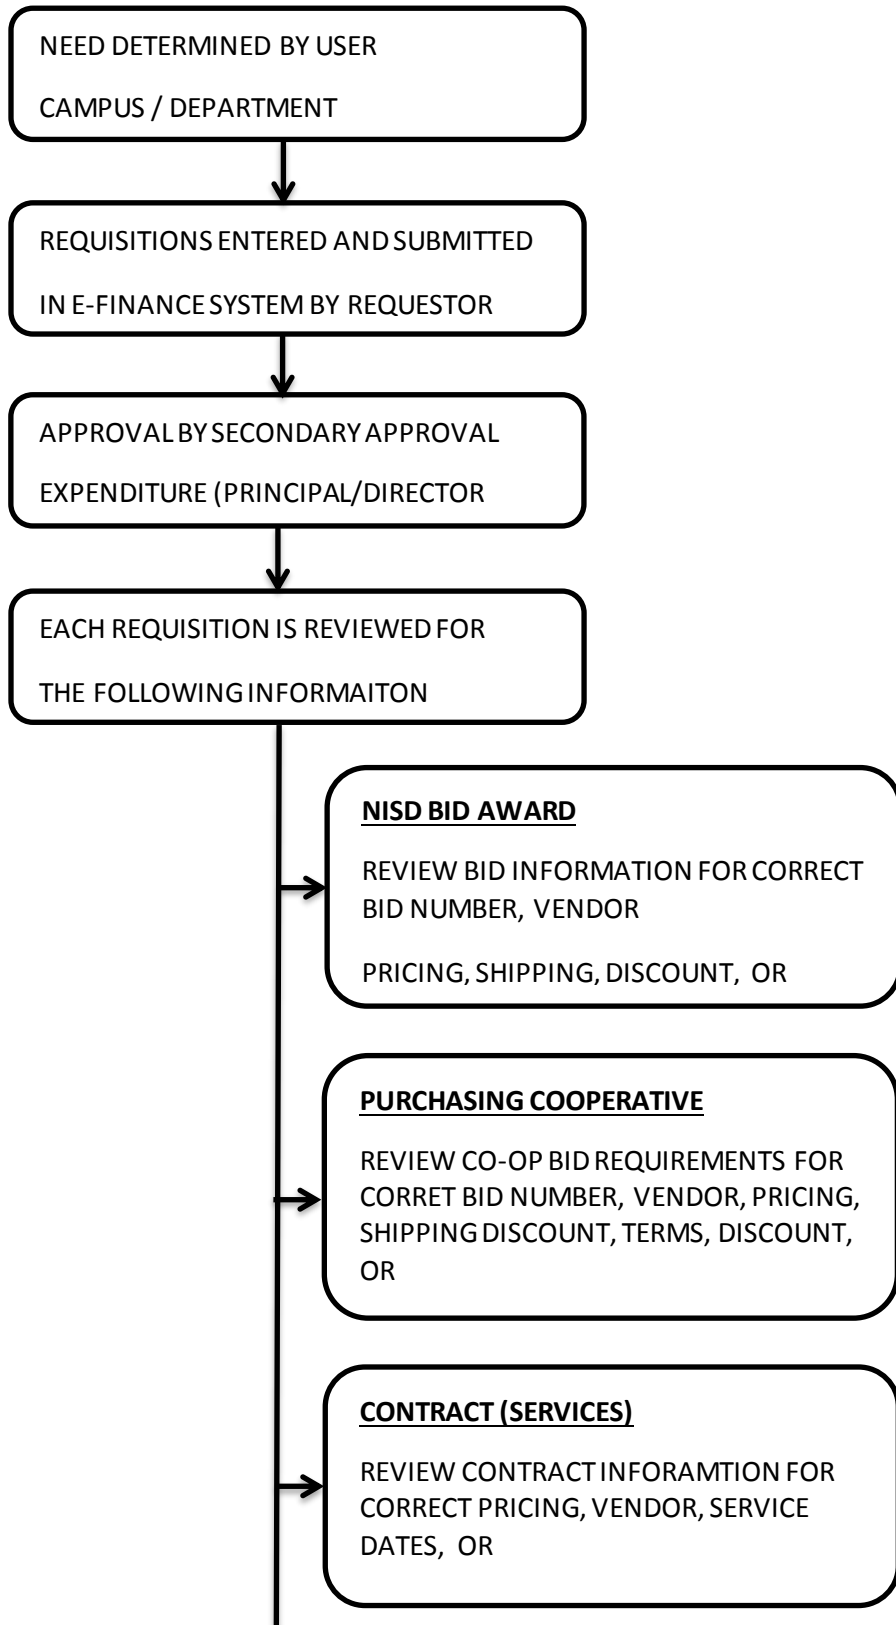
NEED DETERMINED BY USER

CAMPUS / DEPARTMENT

REQUISITIONS ENTERED AND SUBMITTED

IN E-FINANCE SYSTEM BY REQUESTOR

APPROVAL BY SECONDARY APPROVAL

EXPENDITURE (PRINCIPAL/DIRECTOR

EACH REQUISITION IS REVIEWED FOR

THE FOLLOWING INFORMAITON

NISD BID AWARD

REVIEW BID INFORMATION FOR CORRECT BID NUMBER, VENDOR

PRICING, SHIPPING, DISCOUNT, OR

PURCHASING COOPERATIVE

REVIEW CO-OP BID REQUIREMENTS FOR CORRET BID NUMBER, VENDOR, PRICING, SHIPPING DISCOUNT, TERMS, DISCOUNT, OR

CONTRACT (SERVICES)

REVIEW CONTRACT INFORAMTION FOR CORRECT PRICING, VENDOR, SERVICE DATES, OR